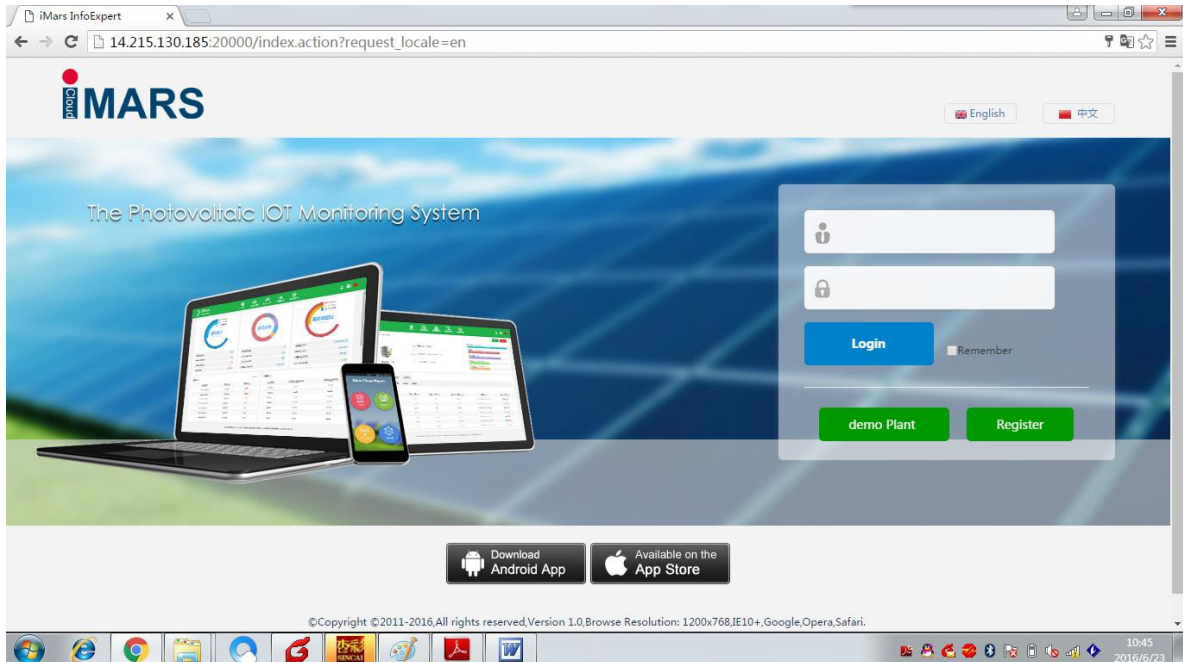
iMars InfoExpert

14.215.130.185:20000/index.action?request_locale=en

Cloud MARS

English 中文

The Photovoltaic IOT Monitoring System

Login Remember

demo Plant Register

Download Android App

Available on the App Store

©Copyright ©2011-2016,All rights reserved,Version 1.0,Browse Resolution: 1200x768,IE10+,Google,Opera,Safari.

10:45
2016/6/23